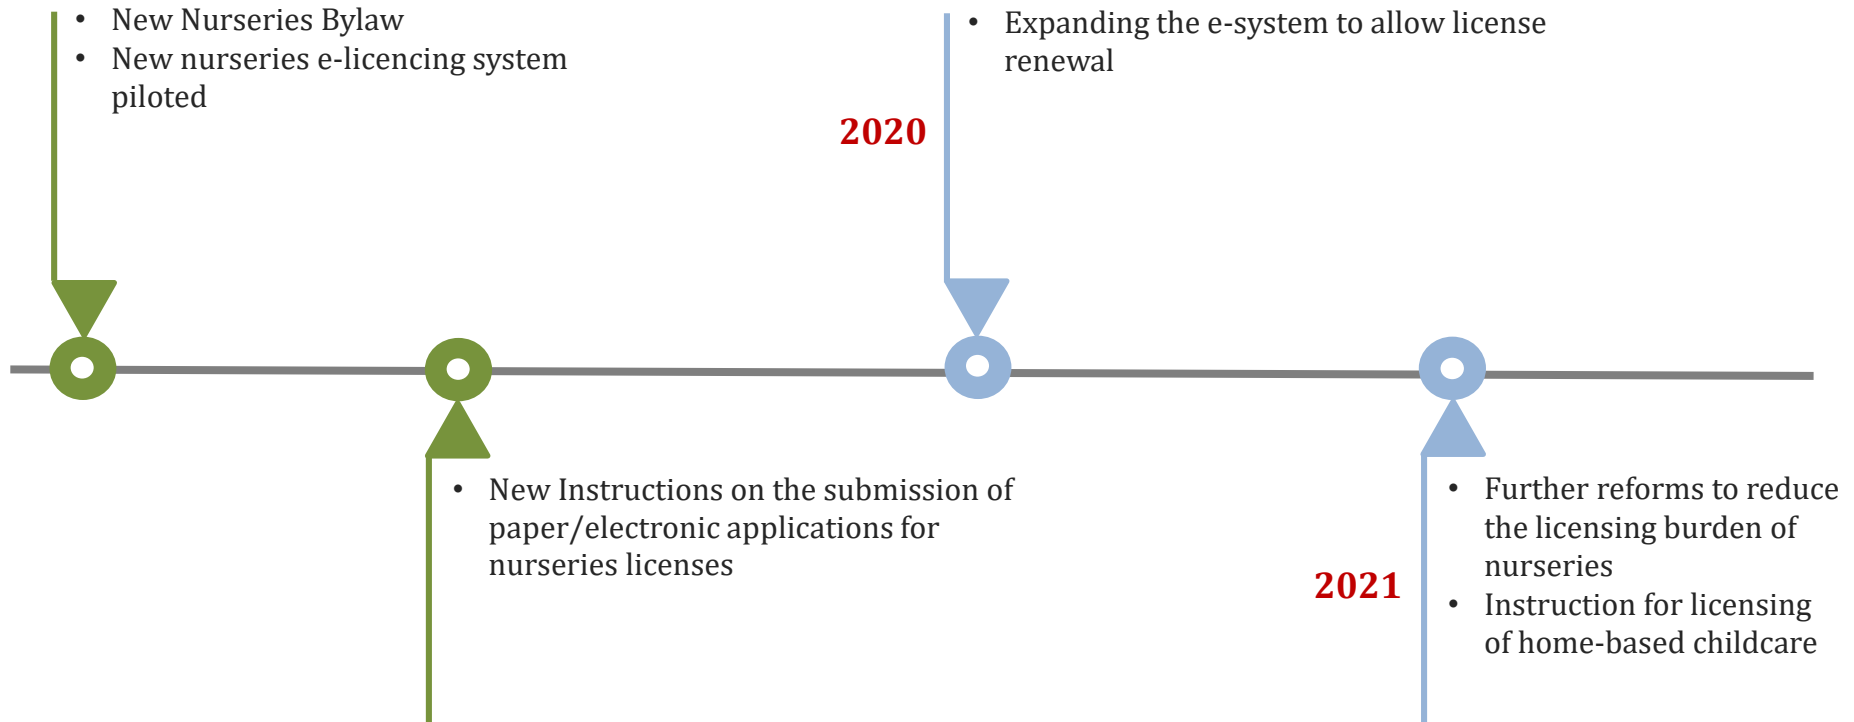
• New Nurseries Bylaw
• New nurseries e-licencing system piloted

2020

• Expanding the e-system to allow license renewal

• New Instructions on the submission of paper/electronic applications for nurseries licenses

2021

• Further reforms to reduce the licensing burden of nurseries
• Instruction for licensing of home-based childcare